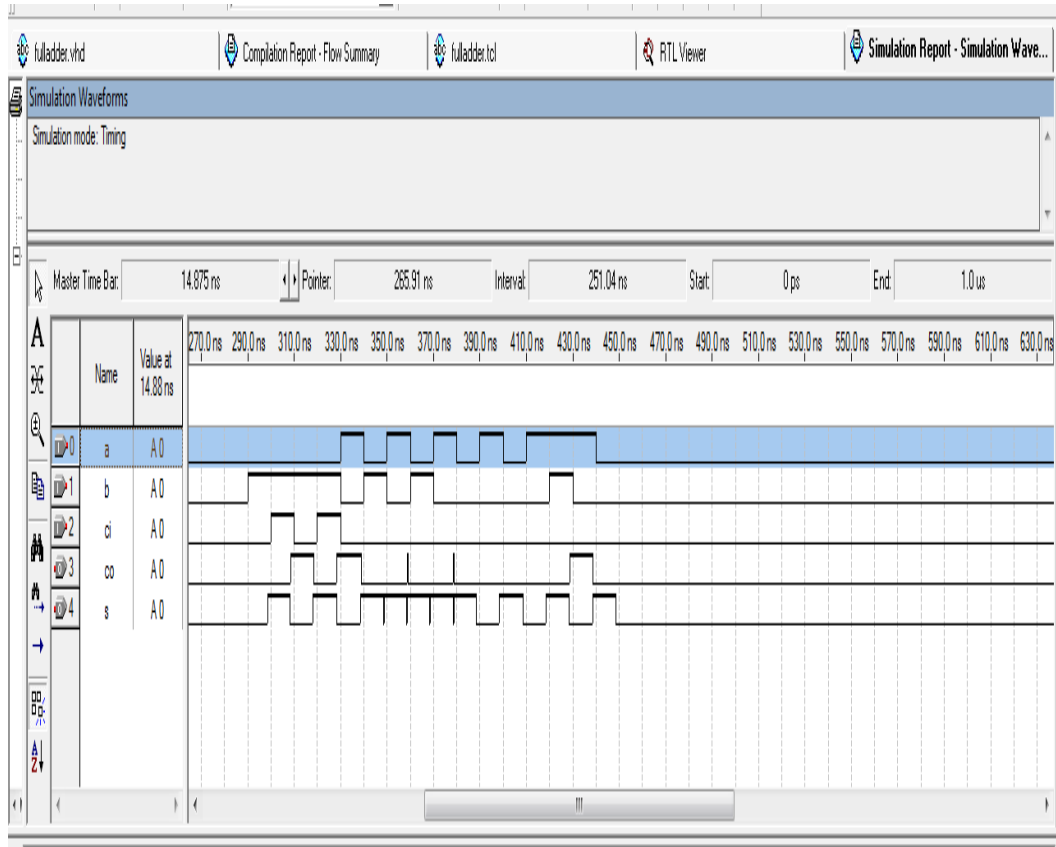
fulladder.vhd | Compilation Report - Flow Summary | fulladder.tcl | RTL Viewer | Simulation Report - Simulation Wave...

Simulation Waveforms

Simulation mode: Timing

Master Time Bar: 14.875 ns | Pointer: 265.91 ns | Interval: 251.04 ns | Start: 0 ps | End: 1.0 us

270.0 ns 290.0 ns 310.0 ns 330.0 ns 350.0 ns 370.0 ns 390.0 ns 410.0 ns 430.0 ns 450.0 ns 470.0 ns 490.0 ns 510.0 ns 530.0 ns 550.0 ns 570.0 ns 590.0 ns 610.0 ns 630.0 ns

| | Name | Value at 14.88 ns |
|---|---|---|
| 0 | a | A 0 |
| 1 | b | A 0 |
| 2 | ci | A 0 |
| 3 | co | A 0 |
| 4 | s | A 0 |

A